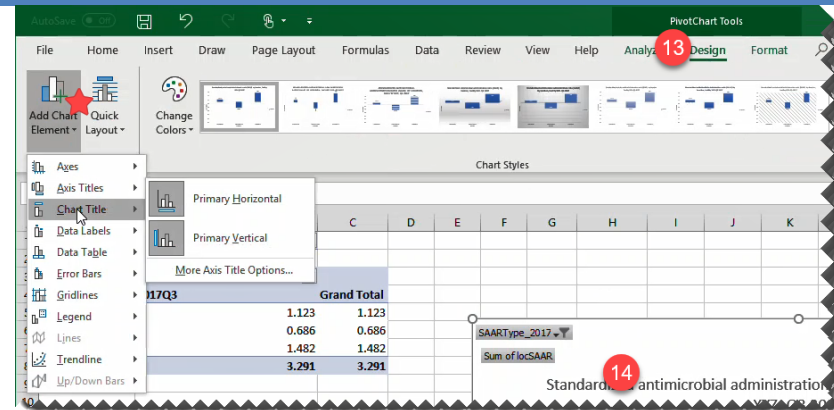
AutoSave Off

PivotChart Tools

File Home Insert Draw Page Layout Formulas Data Review View Help Analyz 13 Design Format

Add Chart Element

Quick Layout

Change Colors

Chart Styles

Axes
Axis Titles
Chart Title
Data Labels
Data Table
Error Bars
Gridlines
Legend
Lines
Trendline
Up/Down Bars

Primary Horizontal
Primary Vertical
More Axis Title Options...

| | C | D | E | F | G | H | I | J | K |
|---|---|---|---|---|---|---|---|---|---|
| 017Q3 | Grand Total | | | | | | | | |
| 1.123 | 1.123 | | | | | | | | |
| 0.686 | 0.686 | | | | | | | | |
| 1.482 | 1.482 | | | | | | | | |
| 3.291 | 3.291 | | | | | | | | |

SAARType_2017

Sum of locSAAR

14

Standardi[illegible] antimicrobial administratio